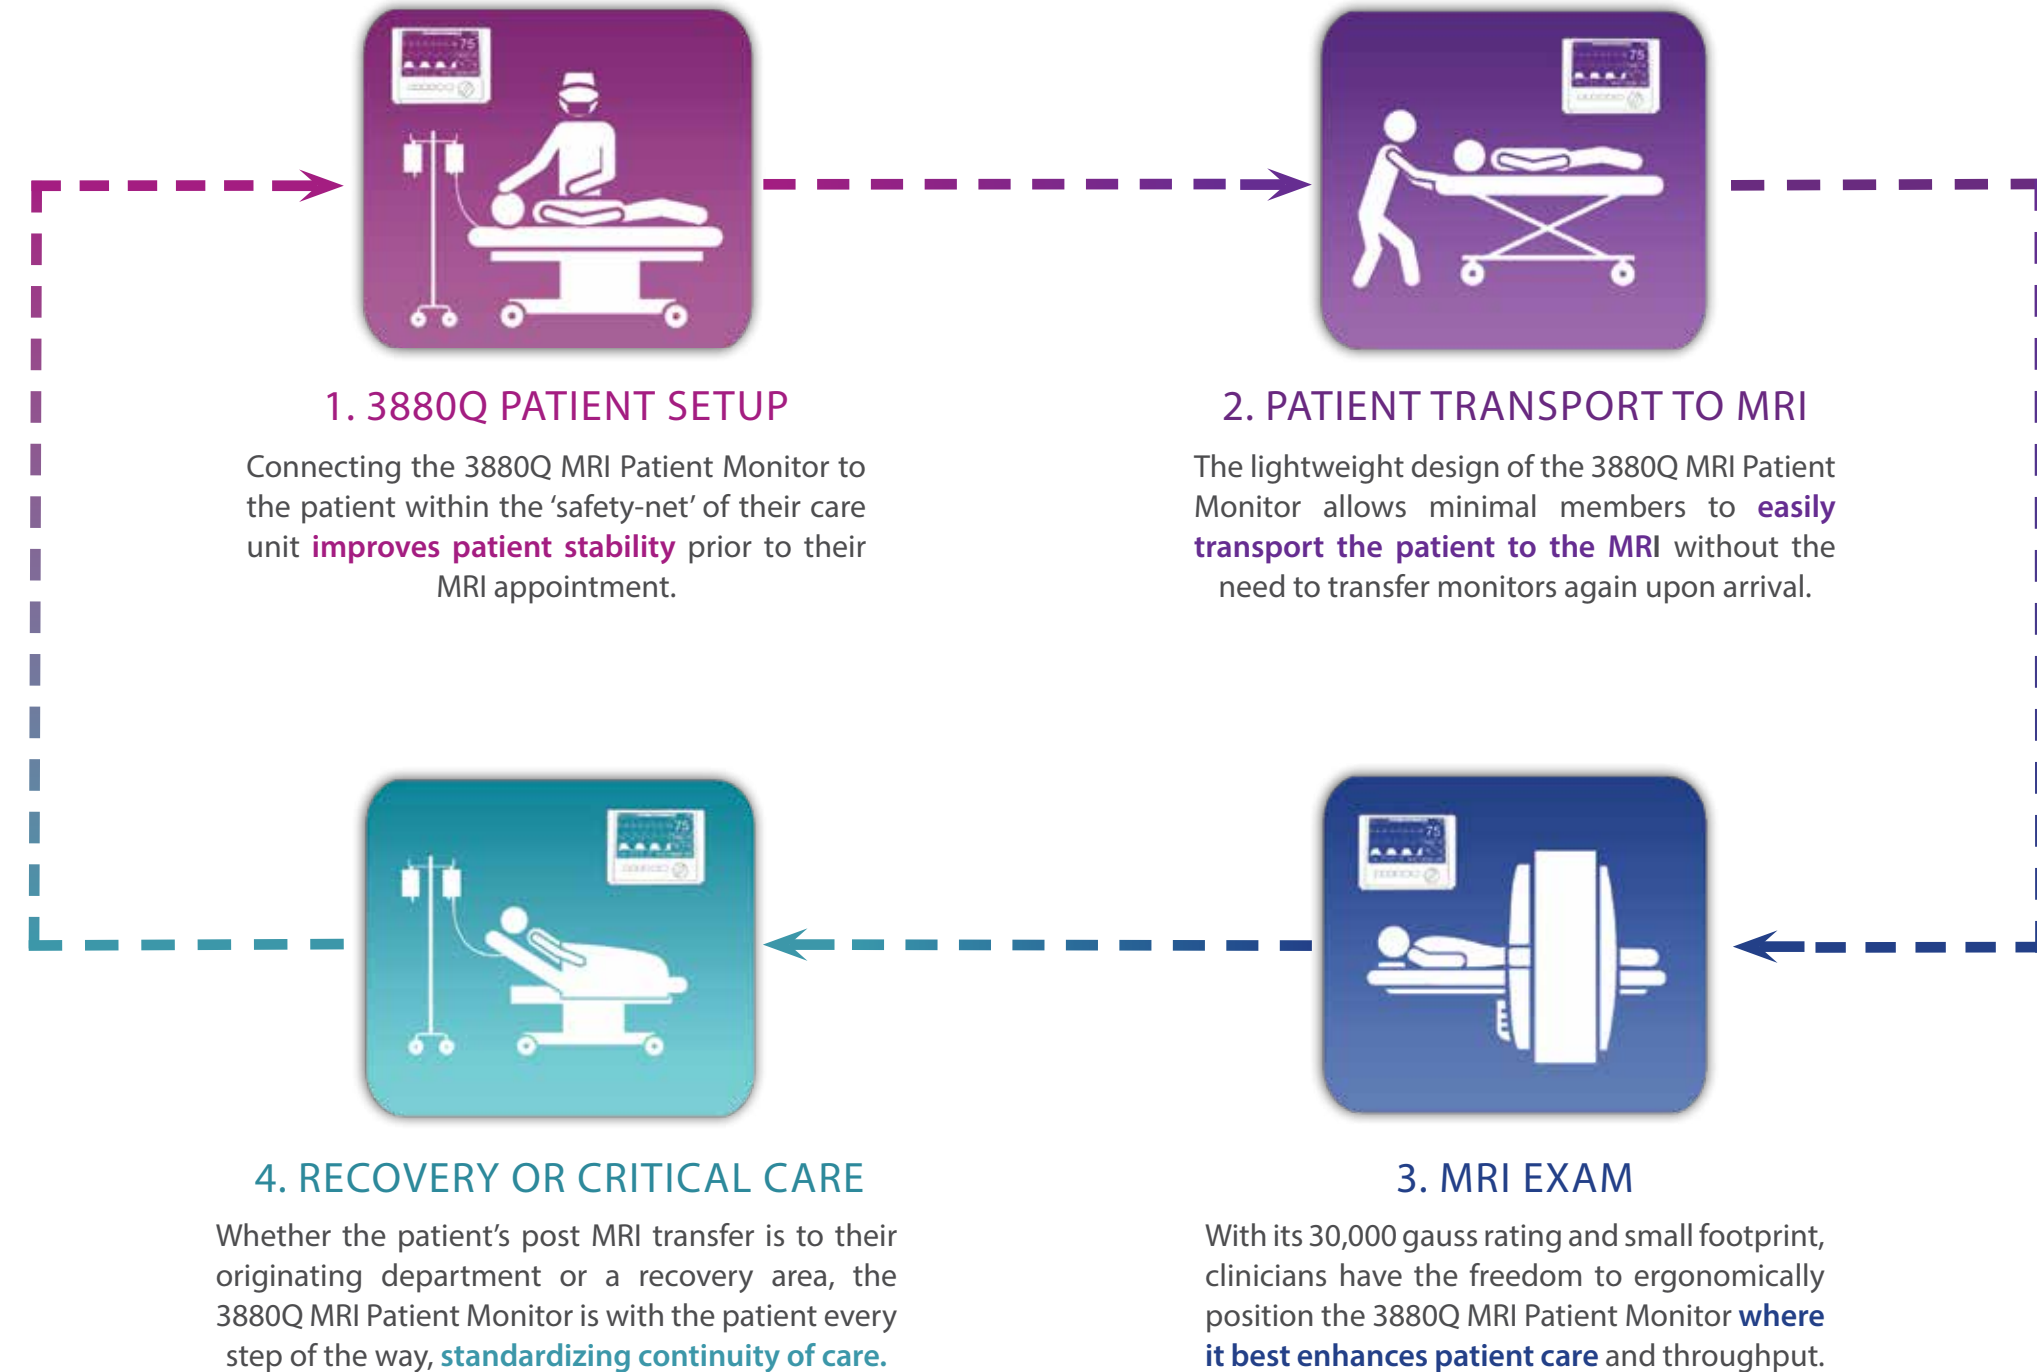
1. 3880Q PATIENT SETUP

Connecting the 3880Q MRI Patient Monitor to the patient within the 'safety-net' of their care unit improves patient stability prior to their MRI appointment.

2. PATIENT TRANSPORT TO MRI

The lightweight design of the 3880Q MRI Patient Monitor allows minimal members to easily transport the patient to the MRI without the need to transfer monitors again upon arrival.

4. RECOVERY OR CRITICAL CARE

Whether the patient's post MRI transfer is to their originating department or a recovery area, the 3880Q MRI Patient Monitor is with the patient every step of the way, standardizing continuity of care.

3. MRI EXAM

With its 30,000 gauss rating and small footprint, clinicians have the freedom to ergonomically position the 3880Q MRI Patient Monitor where it best enhances patient care and throughput.